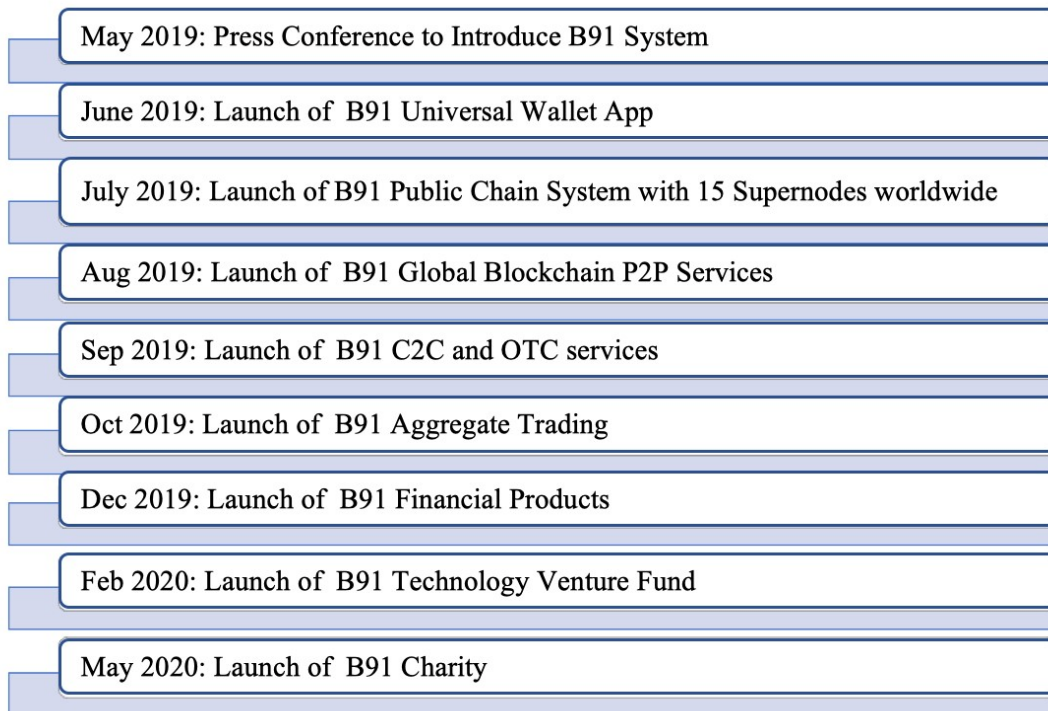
May 2019: Press Conference to Introduce B91 System

June 2019: Launch of B91 Universal Wallet App

July 2019: Launch of B91 Public Chain System with 15 Supernodes worldwide

Aug 2019: Launch of B91 Global Blockchain P2P Services

Sep 2019: Launch of B91 C2C and OTC services

Oct 2019: Launch of B91 Aggregate Trading

Dec 2019: Launch of B91 Financial Products

Feb 2020: Launch of B91 Technology Venture Fund

May 2020: Launch of B91 Charity